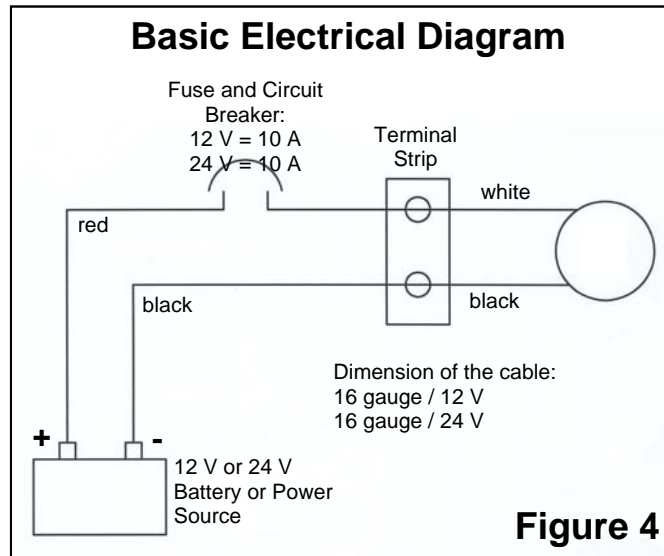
Basic Electrical Diagram

Fuse and Circuit Breaker:
12 V = 10 A
24 V = 10 A

Terminal Strip

white

red

black

black

Dimension of the cable:
16 gauge / 12 V
16 gauge / 24 V

+

-

12 V or 24 V
Battery or Power Source

Figure 4